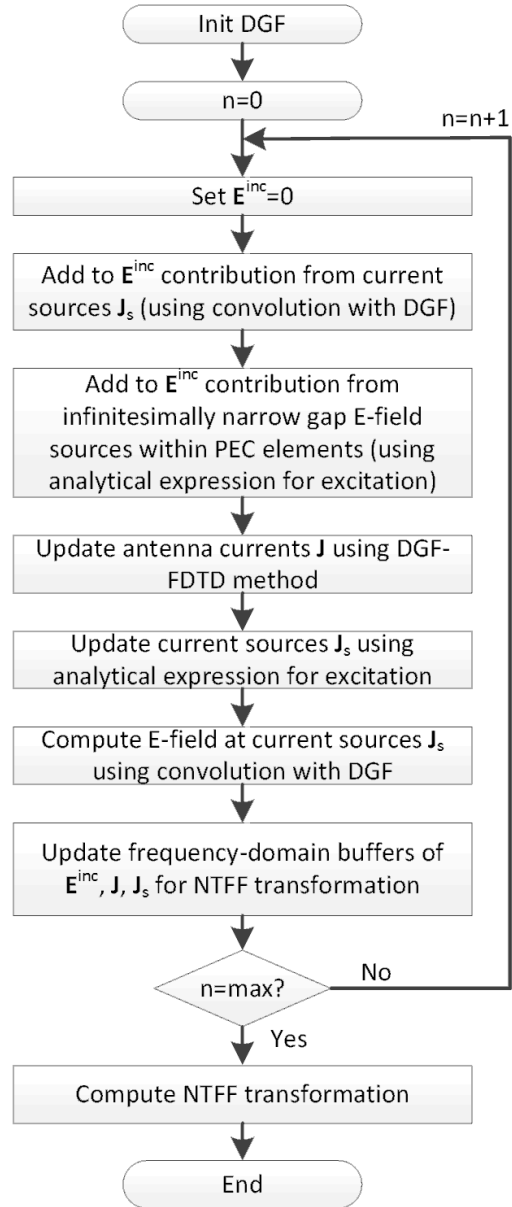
Init DGF

n=0

n=n+1

Set $\mathbf{E}^{inc}$=0

Add to $\mathbf{E}^{inc}$ contribution from current sources $\mathbf{J}_s$ (using convolution with DGF)

Add to $\mathbf{E}^{inc}$ contribution from infinitesimally narrow gap E-field sources within PEC elements (using analytical expression for excitation)

Update antenna currents $\mathbf{J}$ using DGF-FDTD method

Update current sources $\mathbf{J}_s$ using analytical expression for excitation

Compute E-field at current sources $\mathbf{J}_s$ using convolution with DGF

Update frequency-domain buffers of $\mathbf{E}^{inc}$, $\mathbf{J}$, $\mathbf{J}_s$ for NTFF transformation

n=max?

No

Yes

Compute NTFF transformation

End